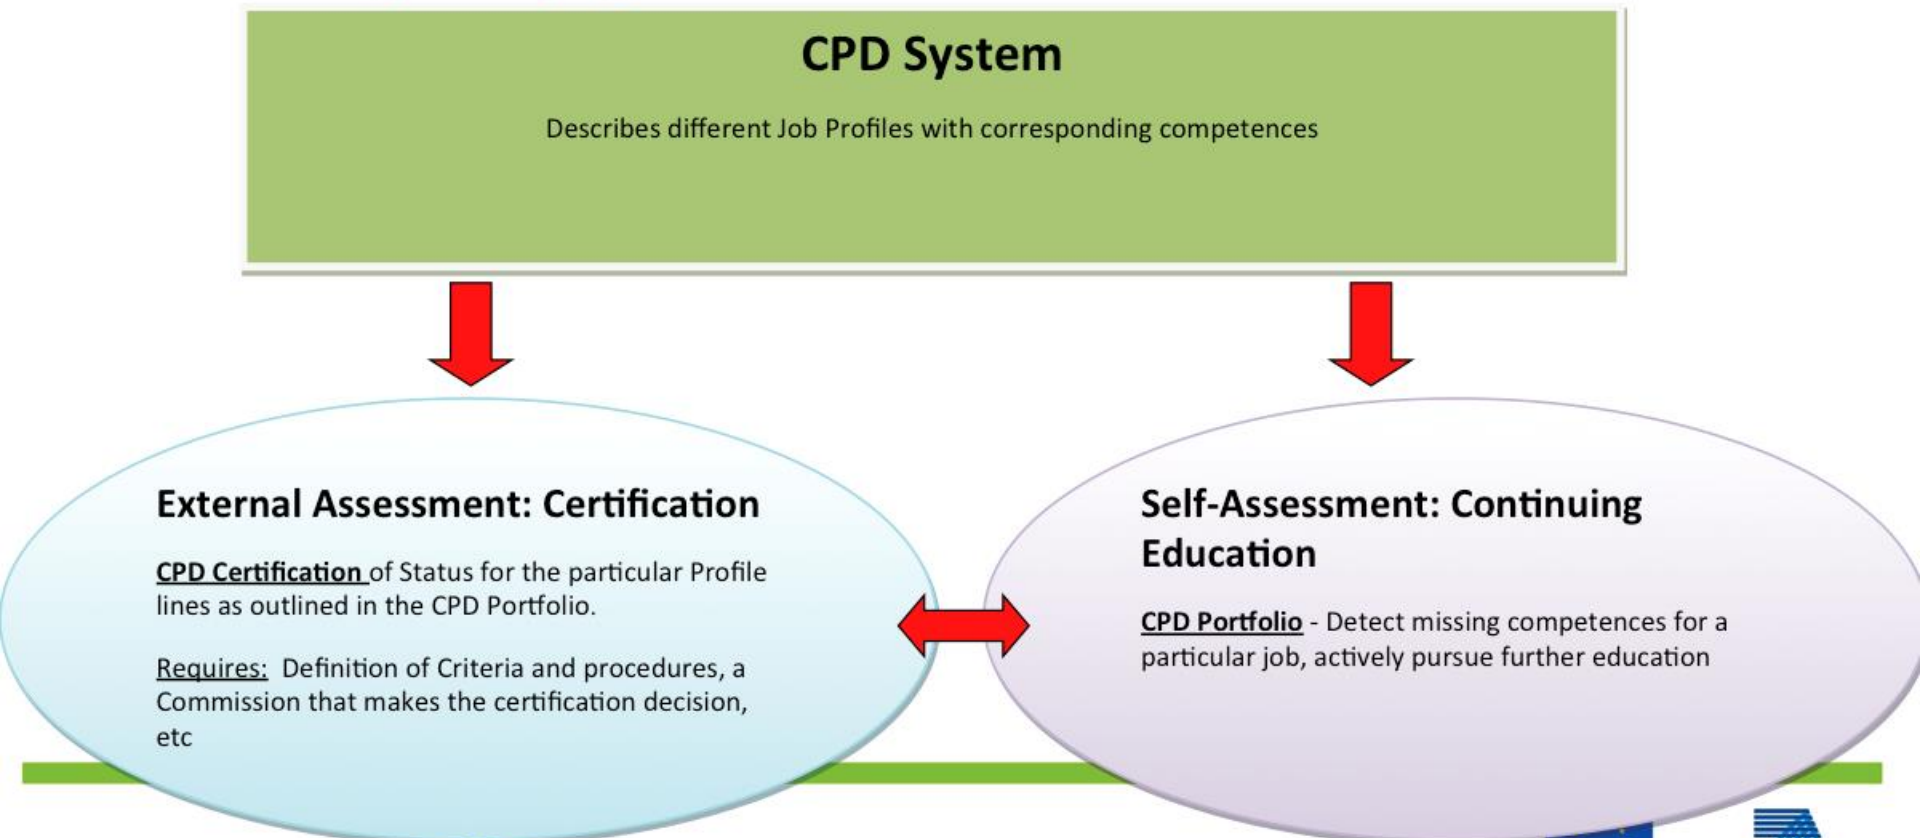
CPD System

Describes different Job Profiles with corresponding competences

External Assessment: Certification

CPD Certification of Status for the particular Profile lines as outlined in the CPD Portfolio.

Requires: Definition of Criteria and procedures, a Commission that makes the certification decision, etc

Self-Assessment: Continuing Education

CPD Portfolio - Detect missing competences for a particular job, actively pursue further education